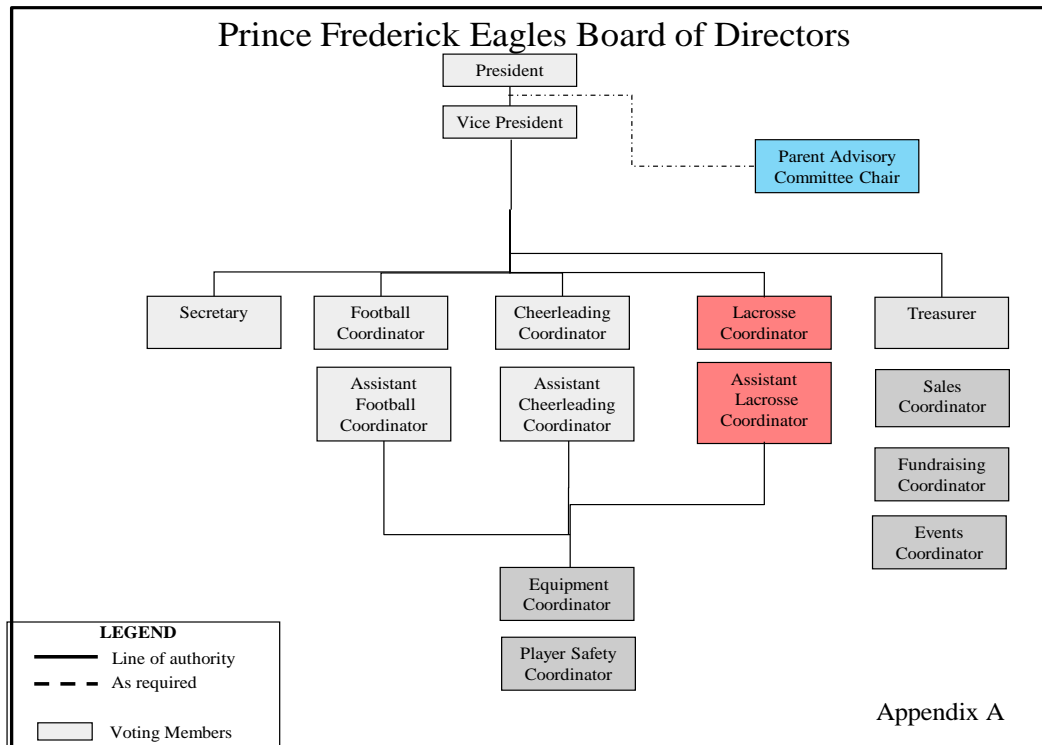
Prince Frederick Eagles Board of Directors

President

Vice President

Parent Advisory Committee Chair

Secretary

Football Coordinator

Cheerleading Coordinator

Lacrosse Coordinator

Treasurer

Assistant Football Coordinator

Assistant Cheerleading Coordinator

Assistant Lacrosse Coordinator

Sales Coordinator

Fundraising Coordinator

Events Coordinator

Equipment Coordinator

Player Safety Coordinator

LEGEND
Line of authority
As required
Voting Members

Appendix A